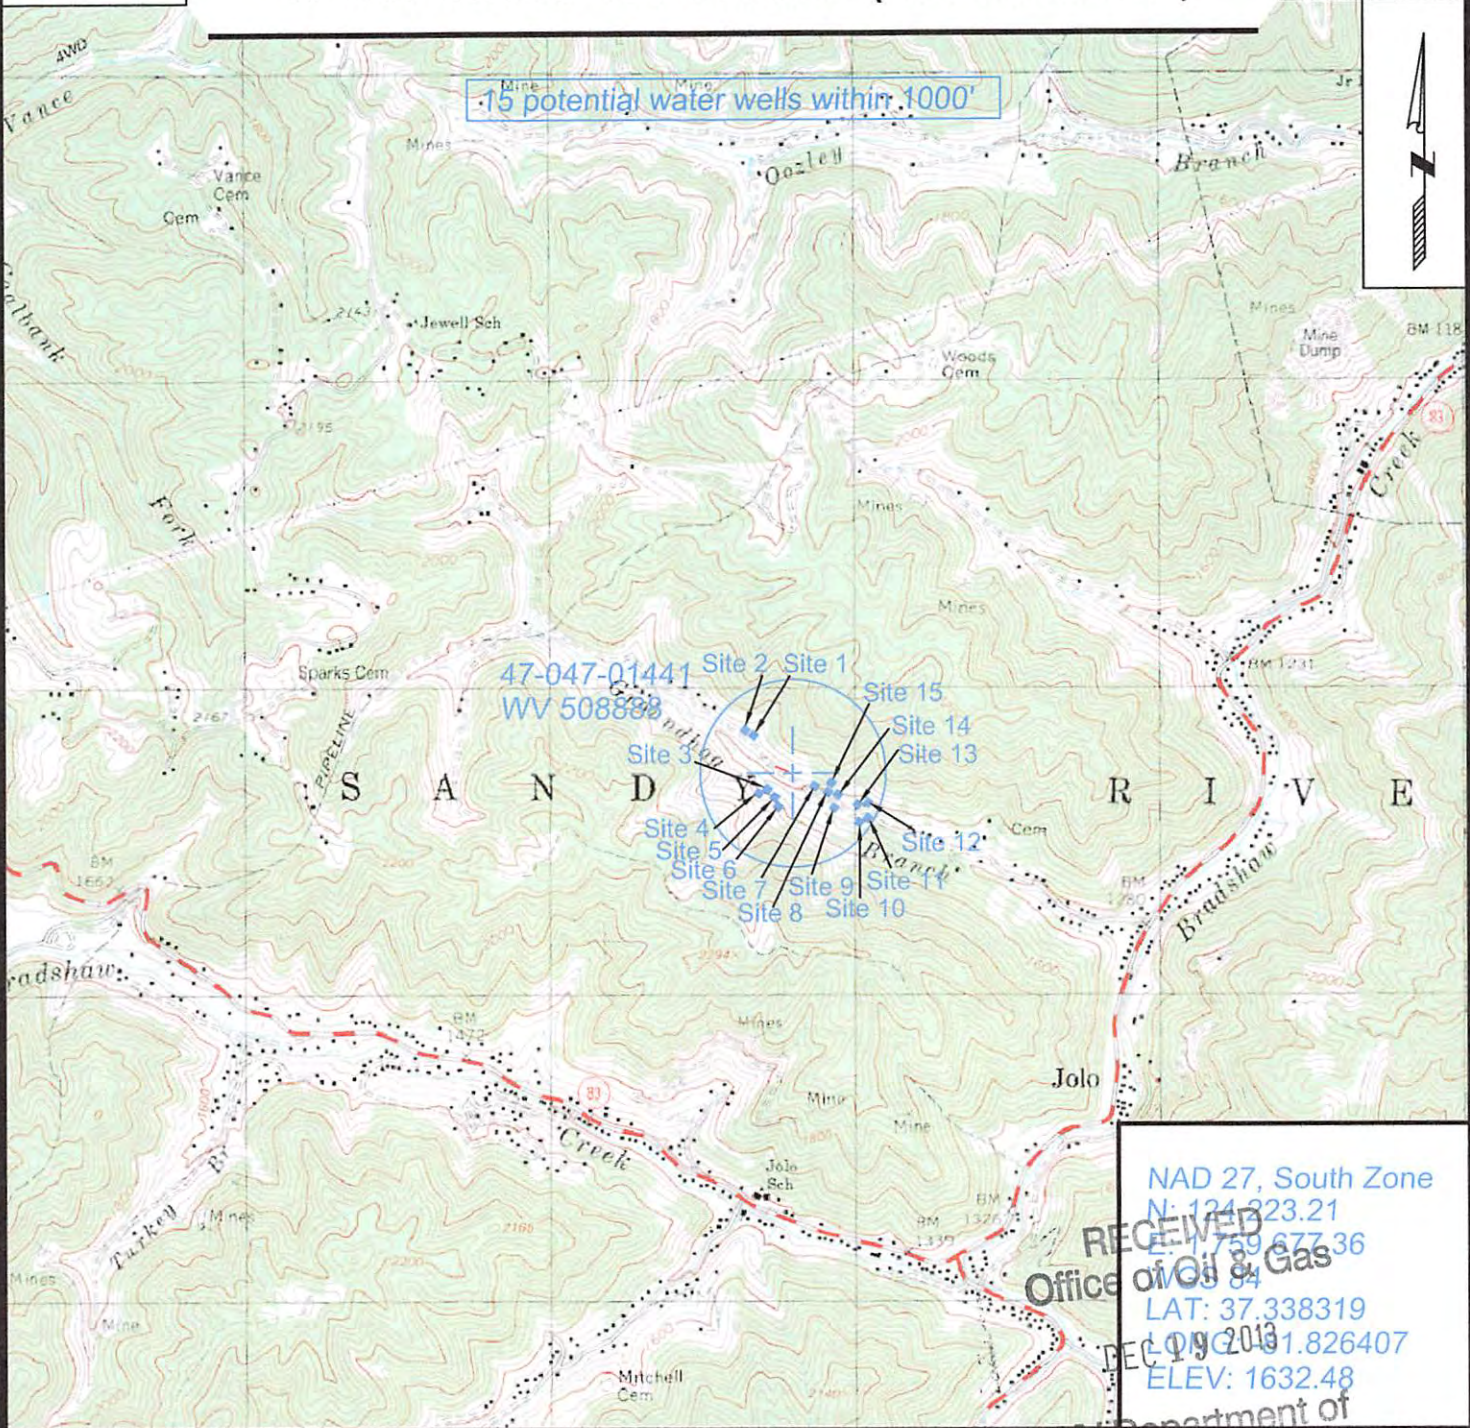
15 potential water wells within 1000'

4WD
Vance
Vance Cem
Cem
Coalbank
Mine
Mine
Mines
Oozley
Branch
Jr
2143
Jewell Sch
Woods Cem
Mines
Mine Dump
BM 118
2195
Fork
Mines
Creek
83
Mines
Sparks Cem
PIPELINE
2167
47-047-01441
WV 508888
Grandiog
Site 2
Site 1
Site 15
Site 14
Site 13
Site 3
Site 4
Site 5
Site 6
Site 7
Site 8
Site 9
Site 10
Site 11
Site 12
Branch
Cem
BM 1231
S A N D Y R I V E
BM 1652
BM 1280
Bradshaw
Bradshaw
BM 1472
Mines
83
Mine
Mine
Creek
Jolo
Jolo Sch
Turkey Br
Mines
Mines
Mine
BM 1339
BM 1326
Mitchell Cem
2166
2294

NAD 27, South Zone
N: 124,223.21
E: 1,759,677.36
UTM 84
LAT: 37.338319
LONG: -81.826407
ELEV: 1632.48

RECEIVED
Office of Oil & Gas
DEC 19 2013
Department of